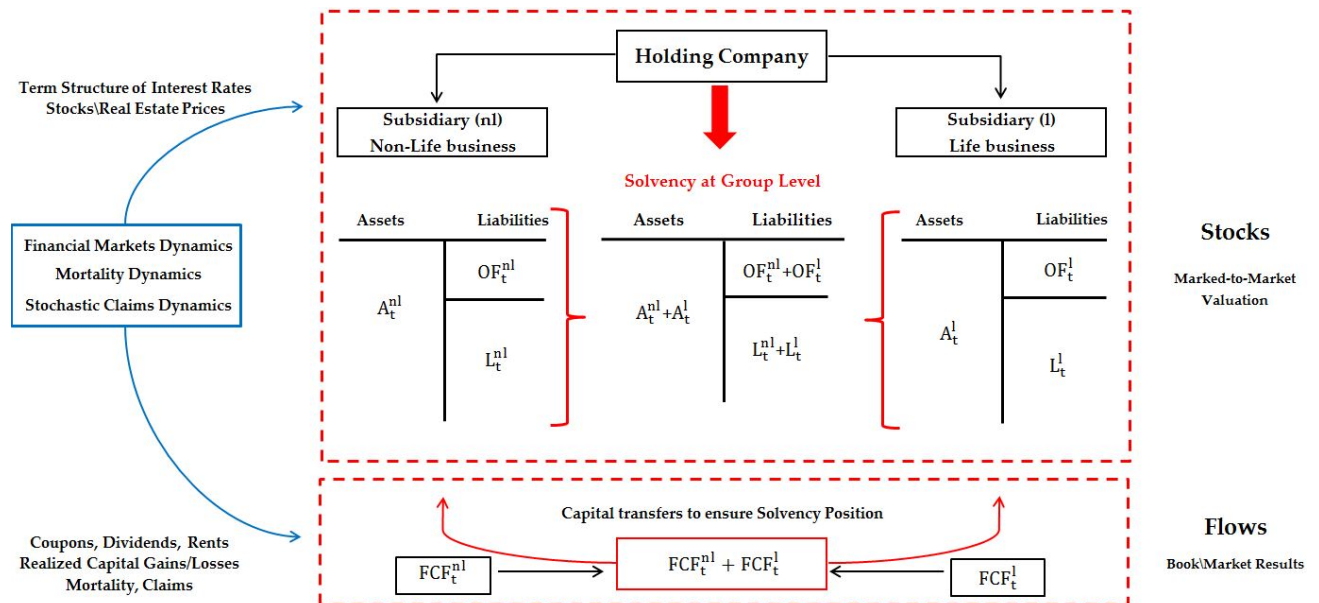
Term Structure of Interest Rates
Stocks\Real Estate Prices

Holding Company

Subsidiary (nl)
Non-Life business

Subsidiary (l)
Life business

Solvency at Group Level

Financial Markets Dynamics
Mortality Dynamics
Stochastic Claims Dynamics

| Assets | Liabilities |
|---|---|
| $A_t^{nl}$ | $OF_t^{nl}$ |
| | $L_t^{nl}$ |

| Assets | Liabilities |
|---|---|
| $A_t^{nl}+A_t^{l}$ | $OF_t^{nl}+OF_t^{l}$ |
| | $L_t^{nl}+L_t^{l}$ |

| Assets | Liabilities |
|---|---|
| $A_t^{l}$ | $OF_t^{l}$ |
| | $L_t^{l}$ |

Stocks

Marked-to-Market Valuation

Coupons, Dividends, Rents
Realized Capital Gains/Losses
Mortality, Claims

Capital transfers to ensure Solvency Position

$FCF_t^{nl}$

$FCF_t^{nl} + FCF_t^{l}$

$FCF_t^{l}$

Flows

Book\Market Results